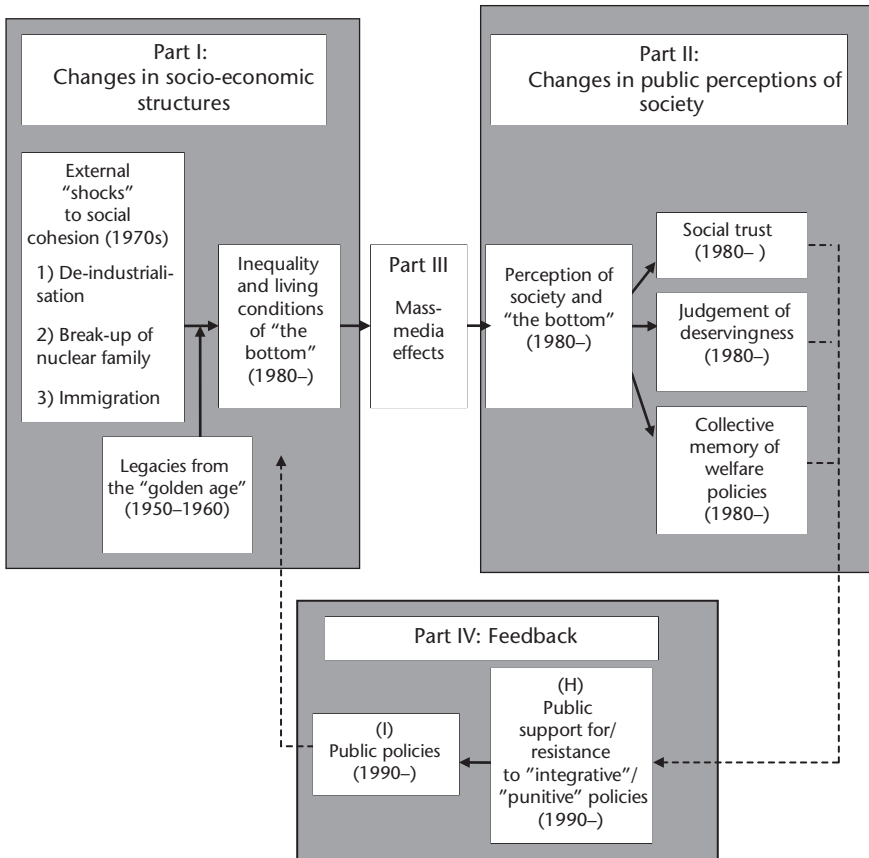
Part I:
Changes in socio-economic structures

External "shocks" to social cohesion (1970s)

1) De-industrialisation

2) Break-up of nuclear family

3) Immigration

Legacies from the "golden age" (1950–1960)

Inequality and living conditions of "the bottom" (1980–)

Part III

Mass-media effects

Part II:
Changes in public perceptions of society

Perception of society and "the bottom" (1980–)

Social trust (1980– )

Judgement of deservingness (1980–)

Collective memory of welfare policies (1980–)

Part IV: Feedback

(H)
Public support for/ resistance to "integrative"/ "punitive" policies (1990–)

(I)
Public policies (1990–)